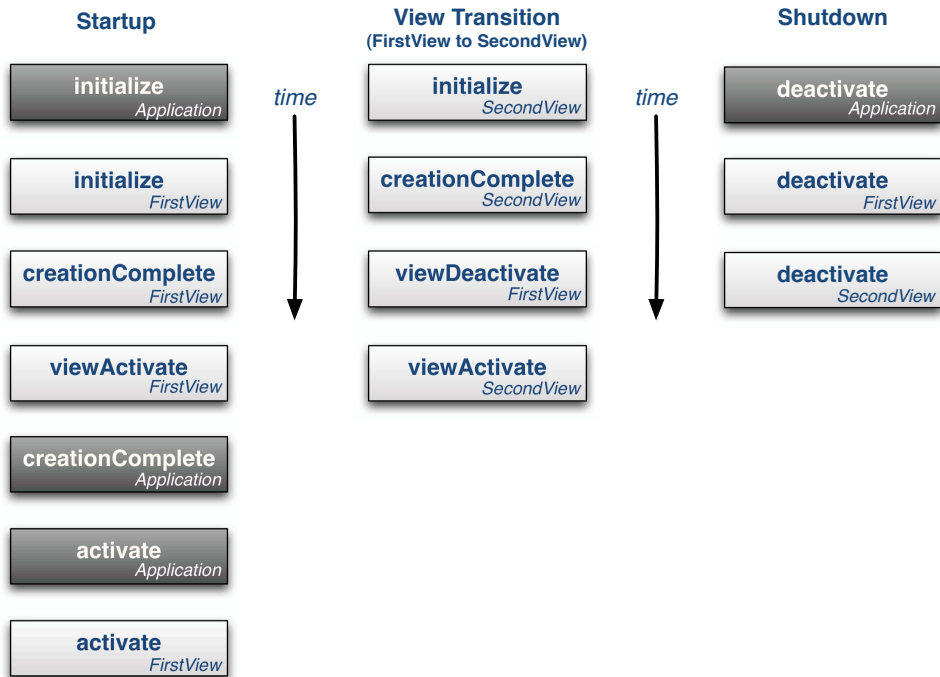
Startup

initialize
Application

initialize
FirstView

creationComplete
FirstView

viewActivate
FirstView

creationComplete
Application

activate
Application

activate
FirstView

time

View Transition
(FirstView to SecondView)

initialize
SecondView

creationComplete
SecondView

viewDeactivate
FirstView

viewActivate
SecondView

time

Shutdown

deactivate
Application

deactivate
FirstView

deactivate
SecondView